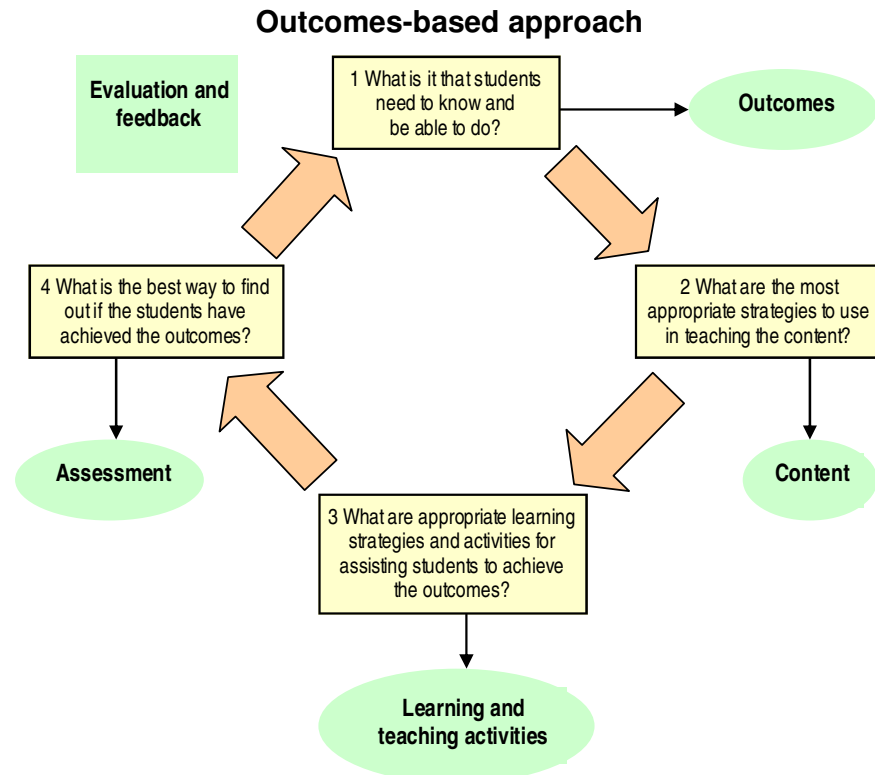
Outcomes-based approach

Evaluation and feedback

1 What is it that students need to know and be able to do?

Outcomes

2 What are the most appropriate strategies to use in teaching the content?

Content

3 What are appropriate learning strategies and activities for assisting students to achieve the outcomes?

Learning and teaching activities

4 What is the best way to find out if the students have achieved the outcomes?

Assessment